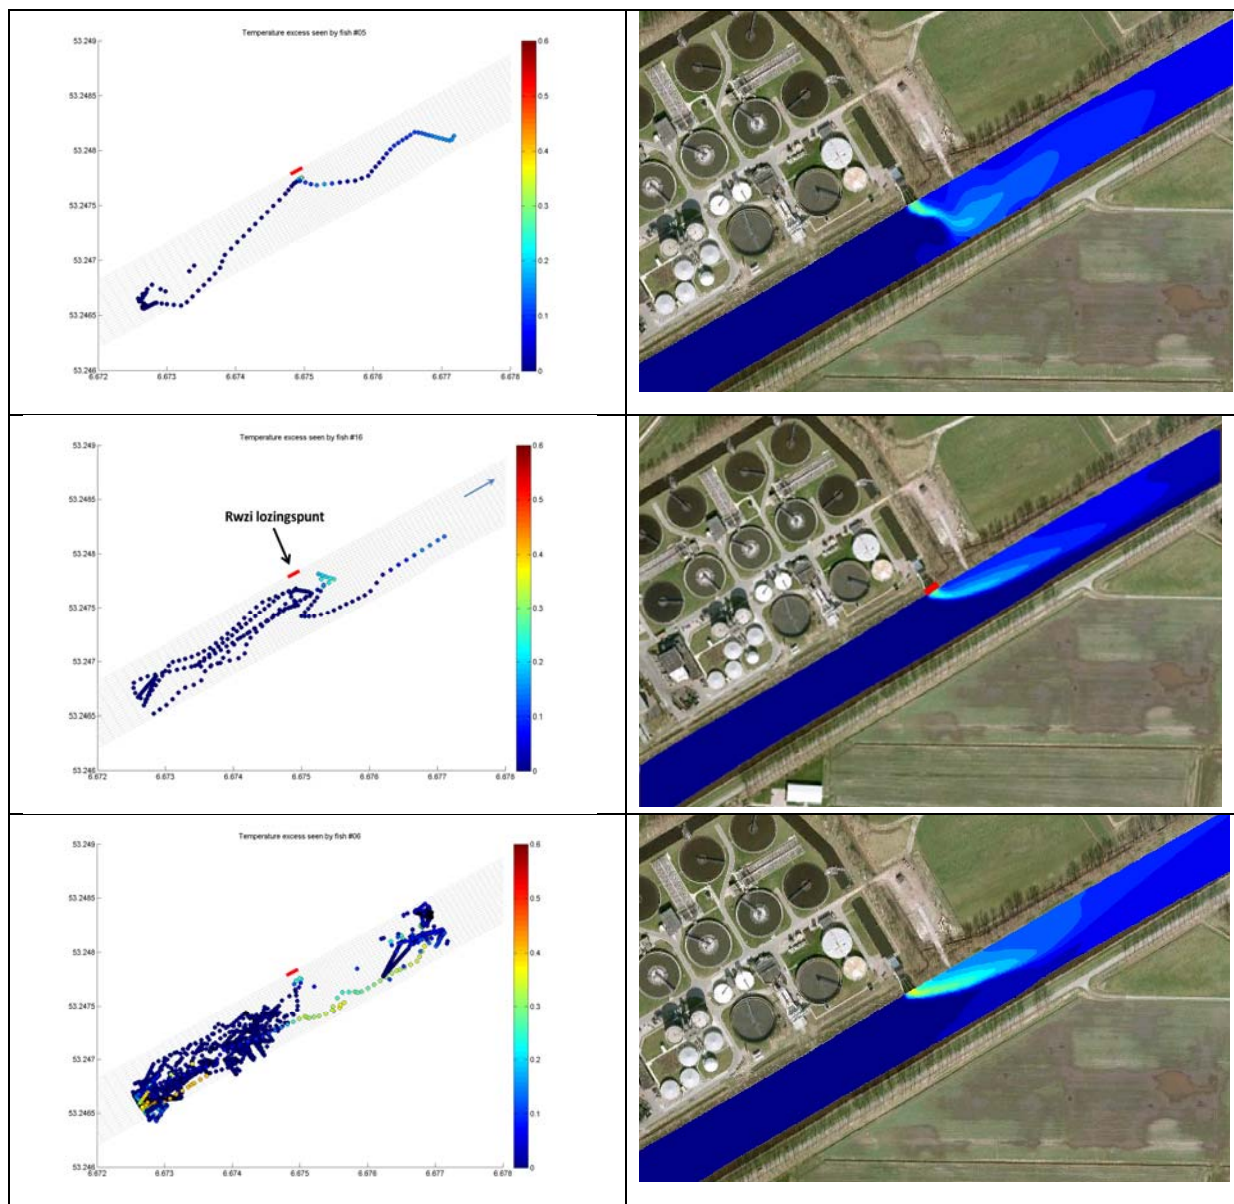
Temperature excess seen by fish #05

53.249
53.2485
53.248
53.2475
53.247
53.2465
53.246
6.672
6.673
6.674
6.675
6.676
6.677
6.678

0.6
0.5
0.4
0.3
0.2
0.1
0

Temperature excess seen by fish #16

Rwzi lozingspunt

53.249
53.2485
53.248
53.2475
53.247
53.2465
53.246
6.672
6.673
6.674
6.675
6.676
6.677
6.678

0.6
0.5
0.4
0.3
0.2
0.1
0

Temperature excess seen by fish #06

53.249
53.2485
53.248
53.2475
53.247
53.2465
53.246
6.672
6.673
6.674
6.675
6.676
6.677
6.678

0.6
0.5
0.4
0.3
0.2
0.1
0